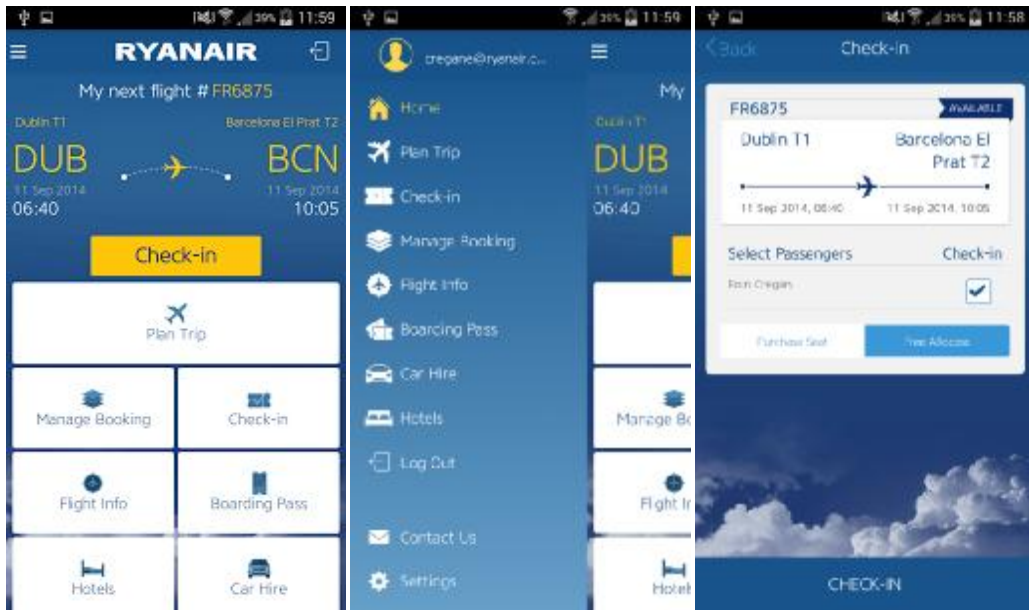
39% 11:59

RYANAIR

My next flight # FR6875

Dublin T1

Barcelona El Prat T2

DUB

BCN

11 Sep 2014
06:40

11 Sep 2014
10:05

Check-in

Plan Trip

Manage Booking

Check-in

Flight Info

Boarding Pass

Hotels

Car Hire

35% 11:59

cregane@ryanair.c...

Home

Plan Trip

Check-in

Manage Booking

Flight Info

Boarding Pass

Car Hire

Hotels

Log Out

Contact Us

Settings

My

Dublin T1

DUB

11 Sep 2014
06:40

Manage Bo

Flight In

Hotel

35% 11:58

Back

Check-in

FR6875

AVAILABLE

Dublin T1

Barcelona El Prat T2

11 Sep 2014, 06:40

11 Sep 2014, 10:05

Select Passengers

Check-in

Ronn Cregan

Purchase Seat

Free Allocate

CHECK-IN